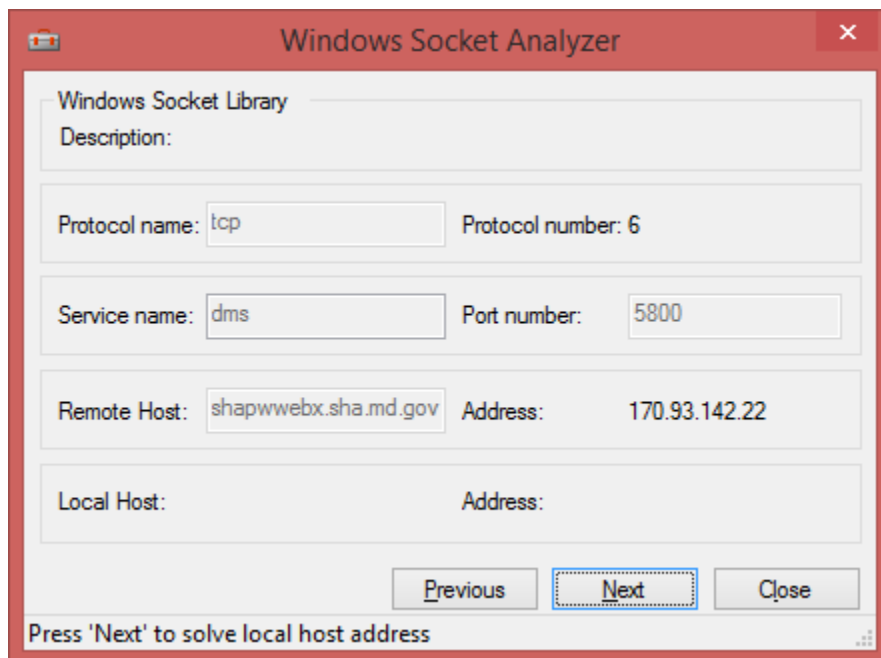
Windows Socket Analyzer

×

Windows Socket Library

Description:

Protocol name: tcp

Protocol number: 6

Service name: dms

Port number: 5800

Remote Host: shapwwebx.sha.md.gov

Address: 170.93.142.22

Local Host:

Address:

Previous

Next

Close

Press 'Next' to solve local host address